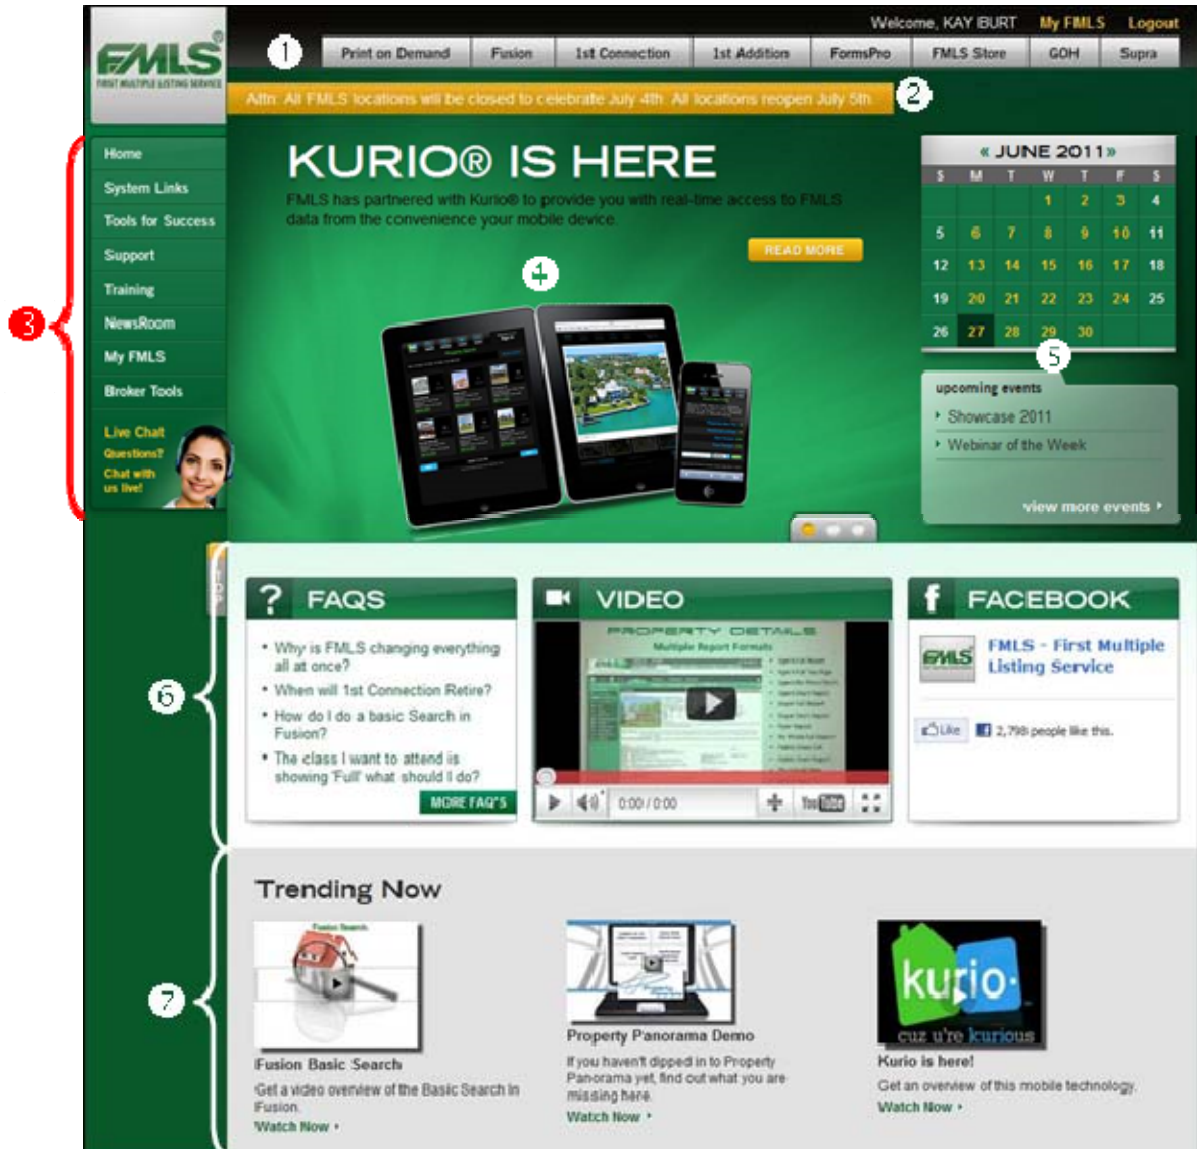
FMLS FIRST MULTIPLE LISTING SERVICE

Welcome, KAY BURT My FMLS Logout

1

Print on Demand | Fusion | 1st Connection | 1st Addition | FormsPro | FMLS Store | GOH | Supra

Attn: All FMLS locations will be closed to celebrate July 4th. All locations reopen July 5th

2

3

Home
System Links
Tools for Success
Support
Training
NewsRoom
My FMLS
Broker Tools

Live Chat
Questions?
Chat with us live!

KURIO® IS HERE

FMLS has partnered with Kurio® to provide you with real-time access to FMLS data from the convenience your mobile device.

READ MORE

4

« JUNE 2011 »

| S | M | T | W | T | F | S |
|---|---|---|---|---|---|---|
| | | | 1 | 2 | 3 | 4 |
| 5 | 6 | 7 | 8 | 9 | 10 | 11 |
| 12 | 13 | 14 | 15 | 16 | 17 | 18 |
| 19 | 20 | 21 | 22 | 23 | 24 | 25 |
| 26 | 27 | 28 | 29 | 30 | | |

5

upcoming events
Showcase 2011
Webinar of the Week
view more events

6

FAQS
• Why is FMLS changing everything all at once?
• When will 1st Connection Retire?
• How do I do a basic Search in Fusion?
• The class I want to attend is showing 'Full' what should I do?
MORE FAQ'S

VIDEO
PROPERTY DETAILS
Multiple Report Formats
0:00 / 0:00

FACEBOOK
FMLS - First Multiple Listing Service
Like 2,798 people like this.

7

Trending Now

Fusion Search
Fusion Basic Search
Get a video overview of the Basic Search in Fusion.
Watch Now

Property Panorama Demo
If you haven't dipped in to Property Panorama yet, find out what you are missing here.
Watch Now

kurio
cuz u're kurious
Kurio is here!
Get an overview of this mobile technology.
Watch Now